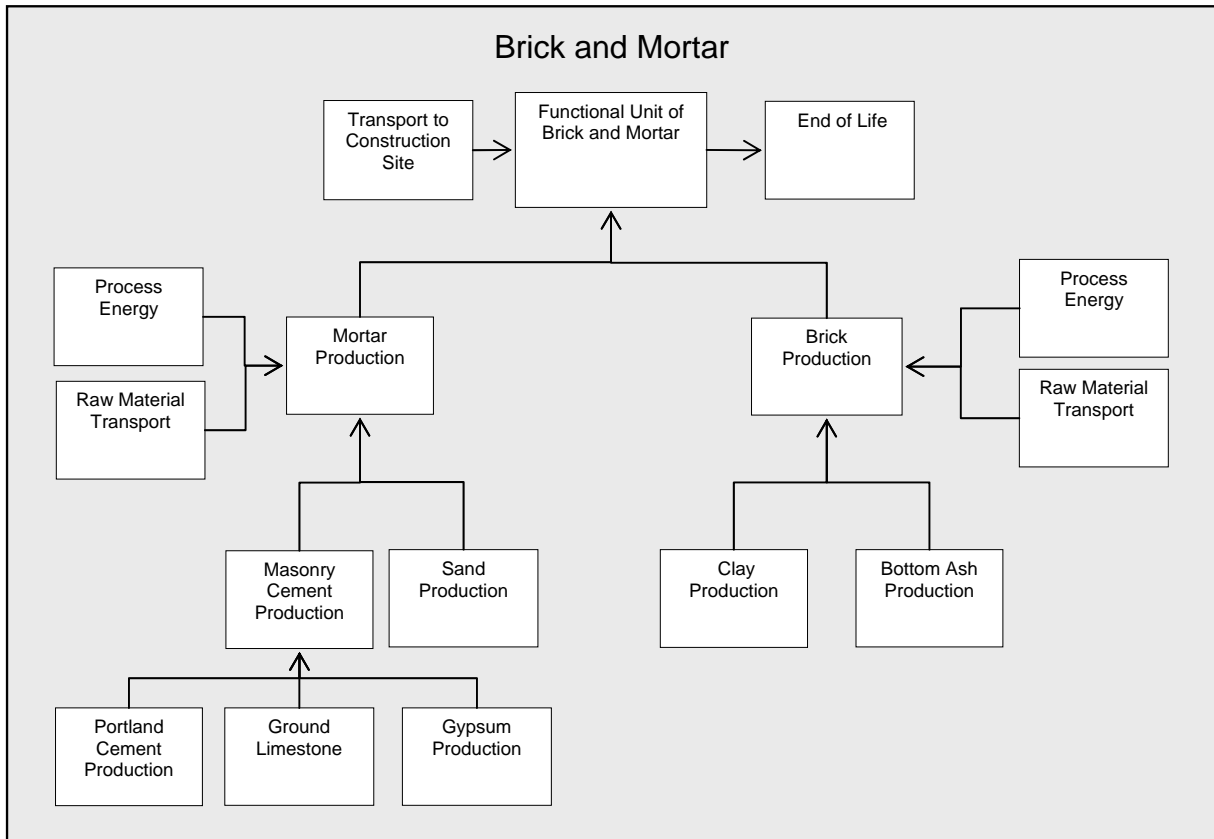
Brick and Mortar

Transport to Construction Site

Functional Unit of Brick and Mortar

End of Life

Process Energy

Raw Material Transport

Mortar Production

Brick Production

Process Energy

Raw Material Transport

Masonry Cement Production

Sand Production

Clay Production

Bottom Ash Production

Portland Cement Production

Ground Limestone

Gypsum Production